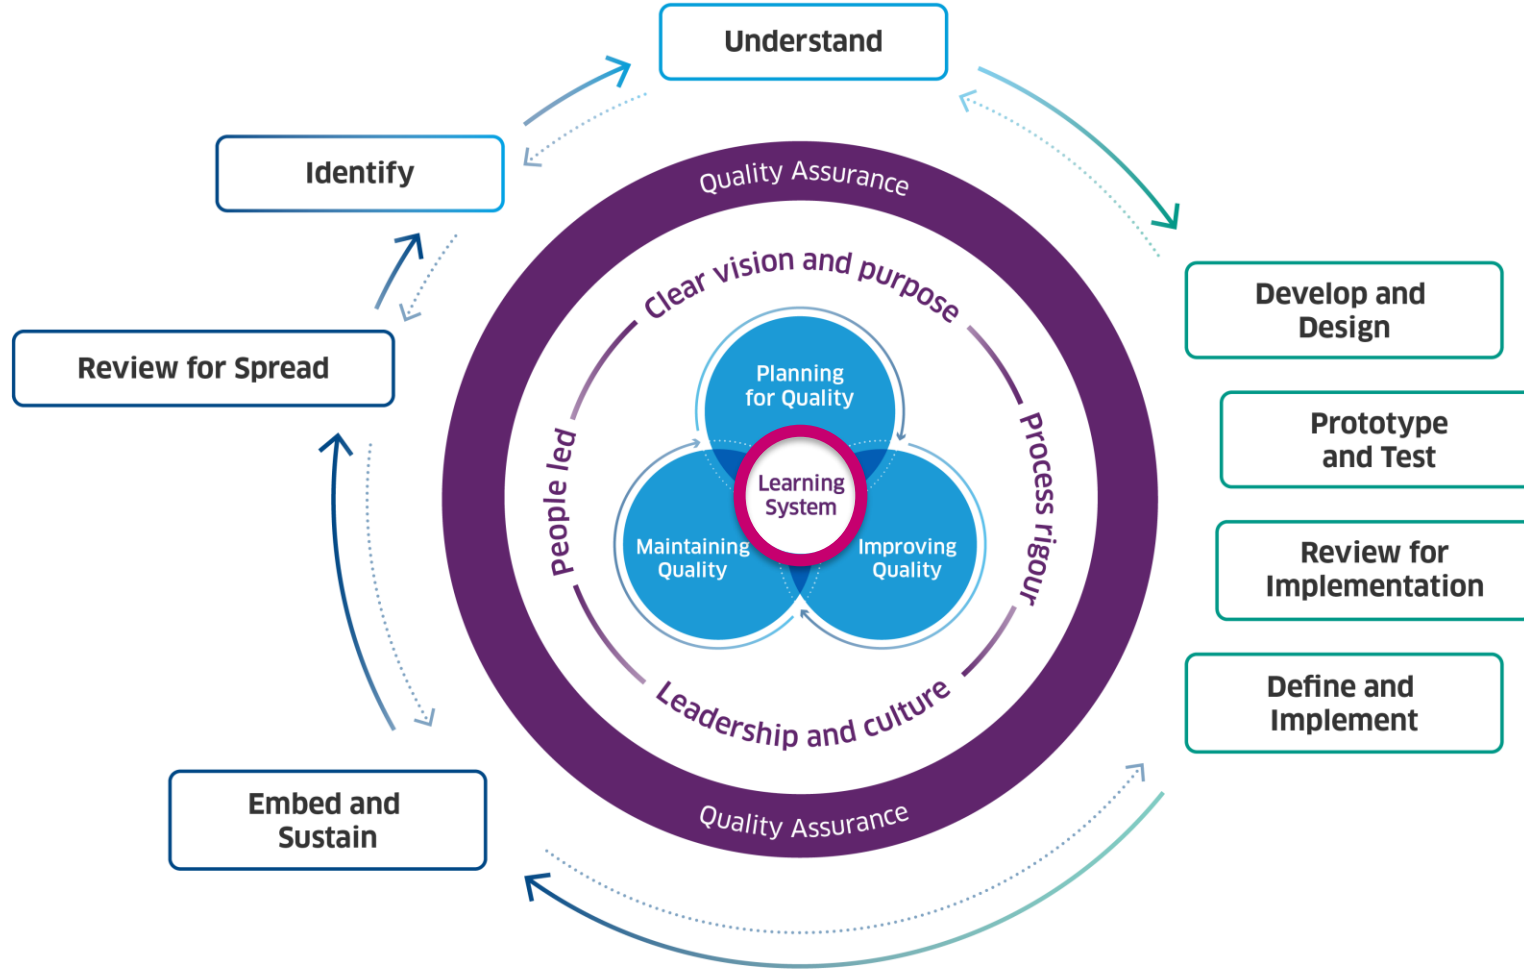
Understand

Identify

Develop and Design

Prototype and Test

Review for Implementation

Define and Implement

Embed and Sustain

Review for Spread

Quality Assurance

Clear vision and purpose

Process rigour

Leadership and culture

People led

Planning for Quality

Learning System

Maintaining Quality

Improving Quality

Quality Assurance